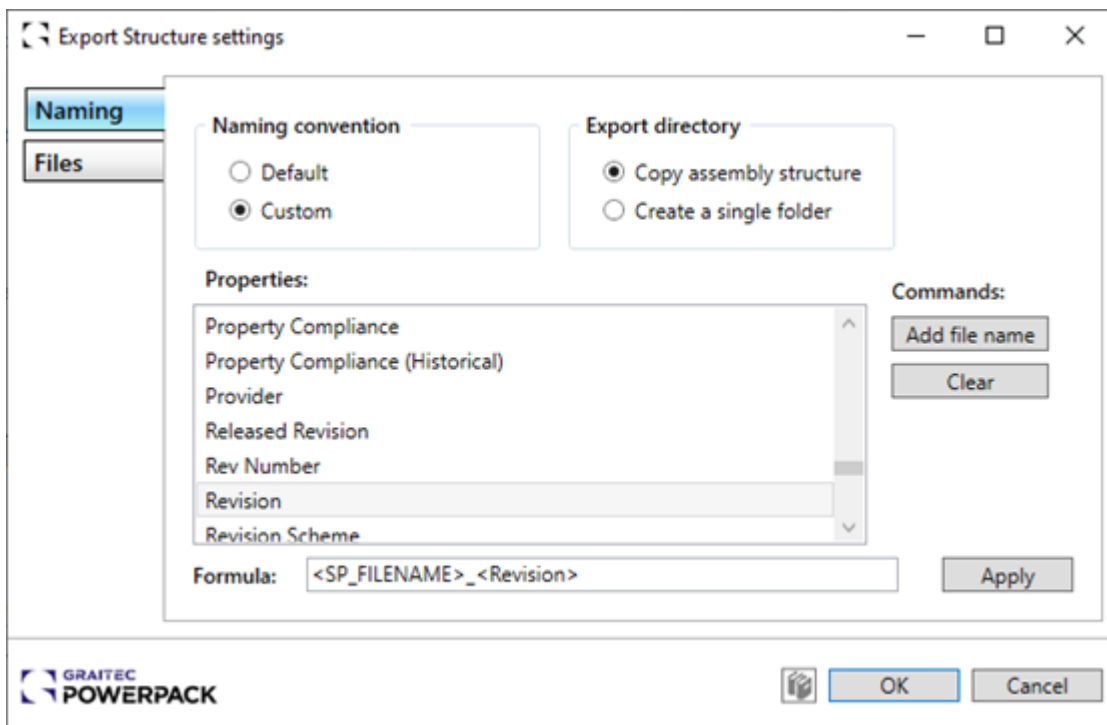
Export Structure settings

Naming
Files

Naming convention
Default
Custom

Export directory
Copy assembly structure
Create a single folder

Properties:
Property Compliance
Property Compliance (Historical)
Provider
Released Revision
Rev Number
Revision
Revision Scheme

Commands:
Add file name
Clear

Formula: <SP_FILENAME>_<Revision>
Apply

GRAITEC POWERPACK

OK
Cancel